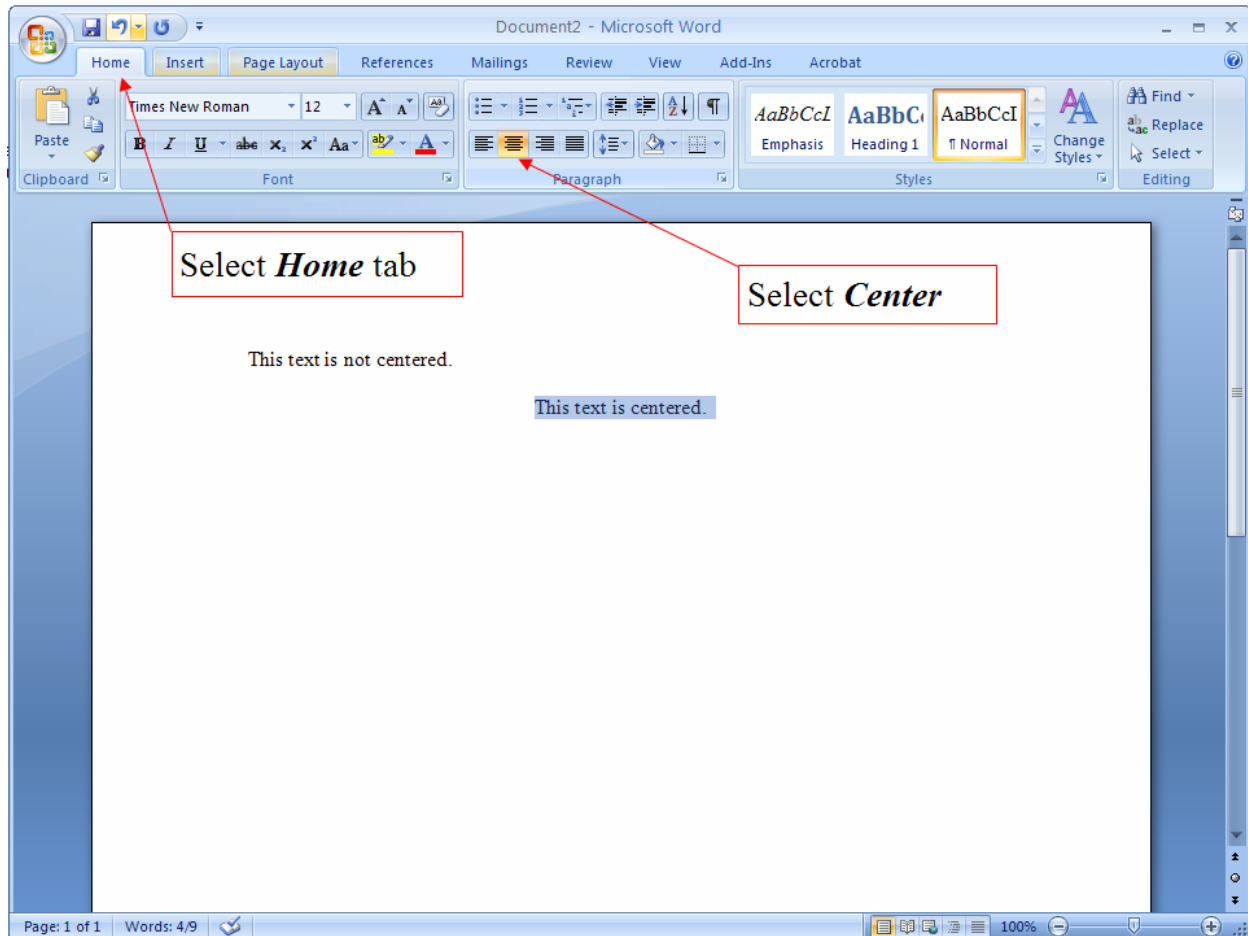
Document2 - Microsoft Word

Home Insert Page Layout References Mailings Review View Add-Ins Acrobat

Paste

Clipboard

Times New Roman 12

Font

Paragraph

AaBbCcI Emphasis

AaBbC Heading 1

AaBbCcI ¶ Normal

Change Styles

Styles

Find

Replace

Select

Editing

Select ***Home*** tab

Select ***Center***

This text is not centered.

This text is centered.

Page: 1 of 1 Words: 4/9

100%